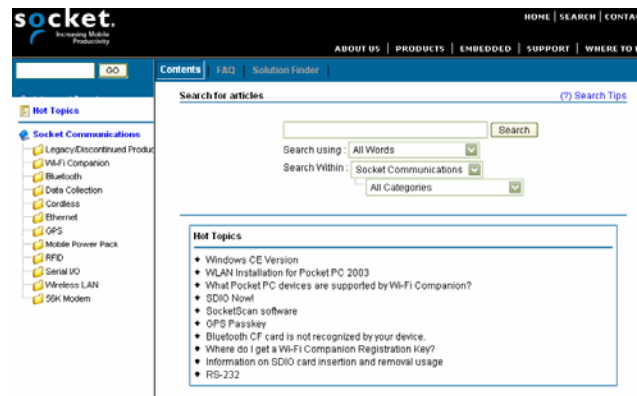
socket.
Increasing Mobile Productivity

HOME | SEARCH | CONTAC

ABOUT US | PRODUCTS | EMBEDDED | SUPPORT | WHERE TO

GO

Contents FAQ Solution Finder

Hot Topics

Socket Communications
Legacy/Discontinued Produc
Wi-Fi Companion
Bluetooth
Data Collection
Cordless
Ethernet
GPS
Mobile Power Pack
RFID
Serial I/O
Wireless LAN
56K Modem

Search for articles

(?) Search Tips

Search

Search using : All Words

Search Within : Socket Communications

All Categories

Hot Topics

- Windows CE Version
- WLAN Installation for Pocket PC 2003
- What Pocket PC devices are supported by Wi-Fi Companion?
- SDIO Now!
- SocketScan software
- GPS Passkey
- Bluetooth CF card is not recognized by your device.
- Where do I get a Wi-Fi Companion Registration Key?
- Information on SDIO card insertion and removal usage
- RS-232